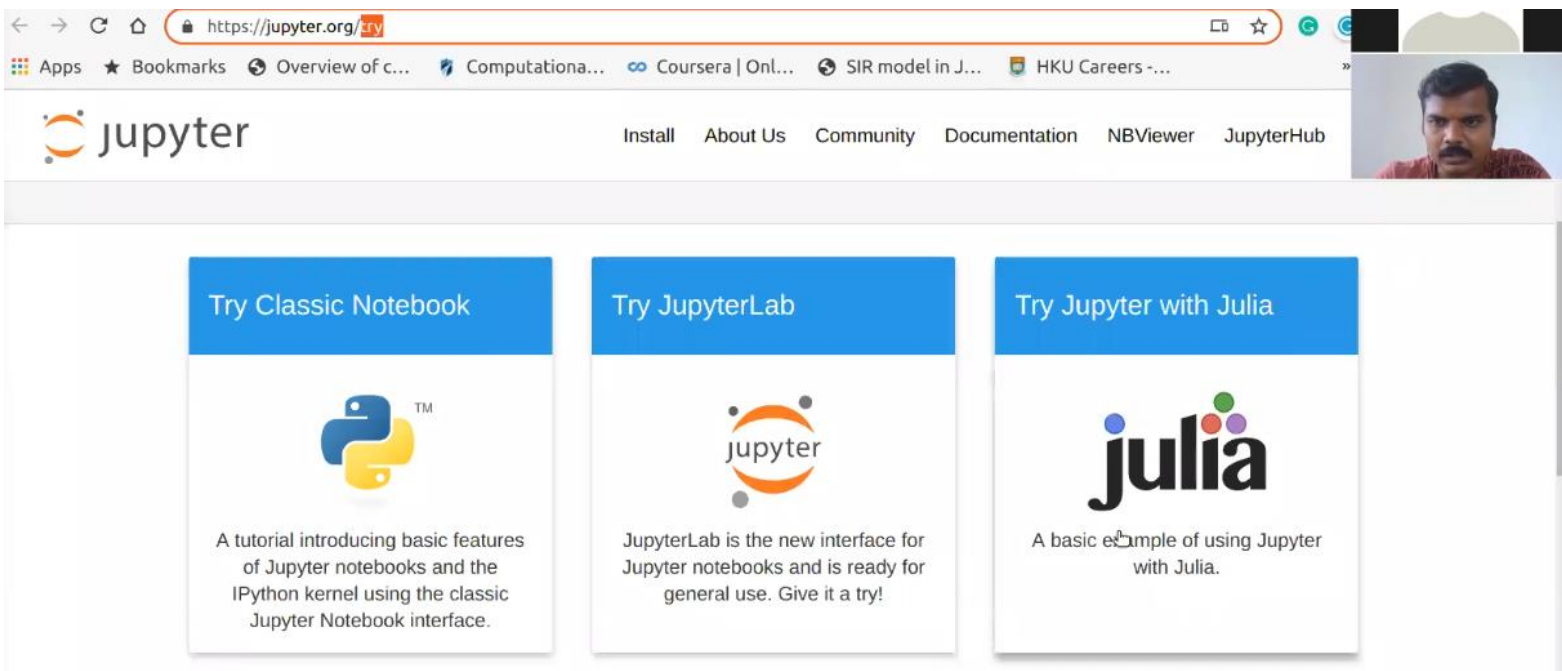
https://jupyter.org/try

Apps Bookmarks Overview of c... Computationa... Coursera | Onl... SIR model in J... HKU Careers -... »

jupyter

Install About Us Community Documentation NBViewer JupyterHub

Try Classic Notebook

TM

A tutorial introducing basic features of Jupyter notebooks and the IPython kernel using the classic Jupyter Notebook interface.

Try JupyterLab

jupyter

JupyterLab is the new interface for Jupyter notebooks and is ready for general use. Give it a try!

Try Jupyter with Julia

julia

A basic example of using Jupyter with Julia.